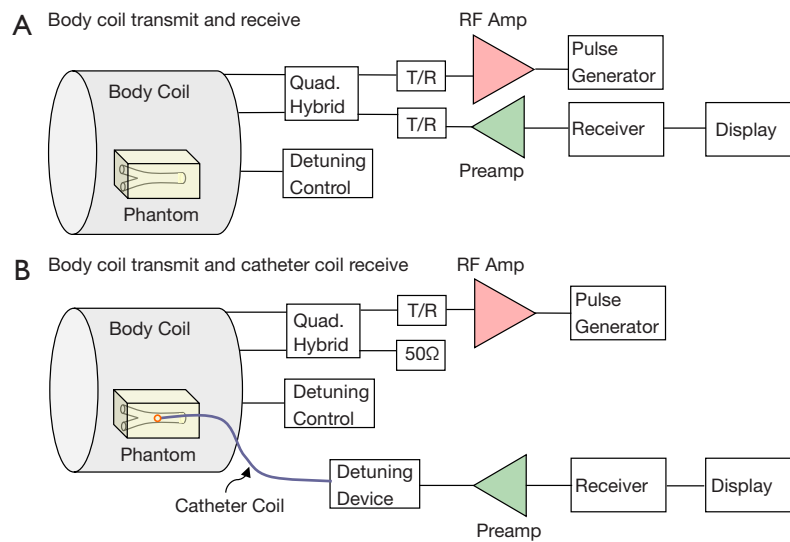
A Body coil transmit and receive

RF Amp

Body Coil

Quad. Hybrid

T/R

T/R

Pulse Generator

Receiver

Display

Preamp

Detuning Control

Phantom

B Body coil transmit and catheter coil receive

RF Amp

Body Coil

Quad. Hybrid

T/R

50Ω

Pulse Generator

Detuning Control

Phantom

Detuning Device

Receiver

Display

Catheter Coil

Preamp